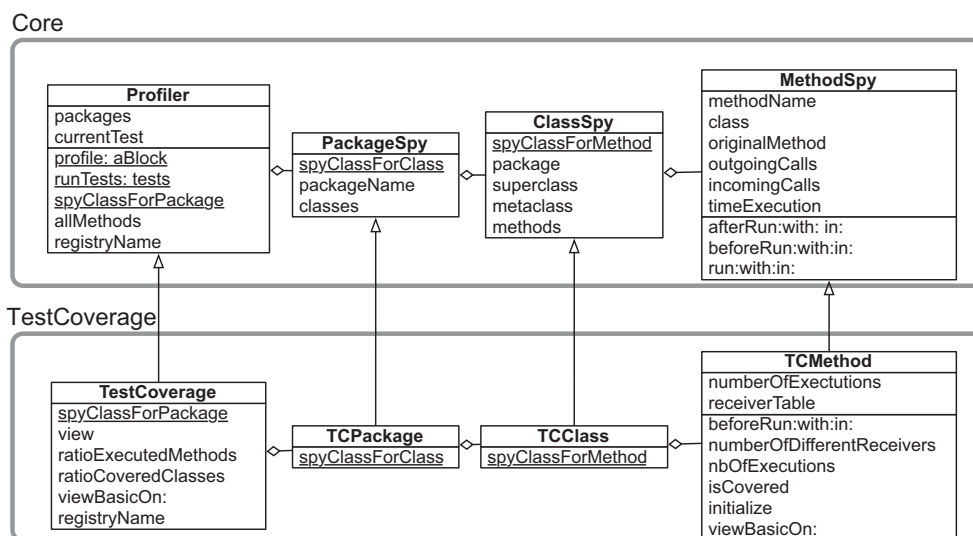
Core

Profiler
packages
currentTest
profile: aBlock
runTests: tests
spyClassForPackage
allMethods
registryName

PackageSpy
spyClassForClass
packageName
classes

ClassSpy
spyClassForMethod
package
superclass
metaclass
methods

MethodSpy
methodName
class
originalMethod
outgoingCalls
incomingCalls
timeExecution
afterRun:with: in:
beforeRun:with:in:
run:with:in:

TestCoverage

TestCoverage
spyClassForPackage
view
ratioExecutedMethods
ratioCoveredClasses
viewBasicOn:
registryName

TCPackage
spyClassForClass

TCClass
spyClassForMethod

TCMethod
numberOfExectutions
receiverTable
beforeRun:with:in:
numberOfDifferentReceivers
nbOfExecutions
isCovered
initialize
viewBasicOn: